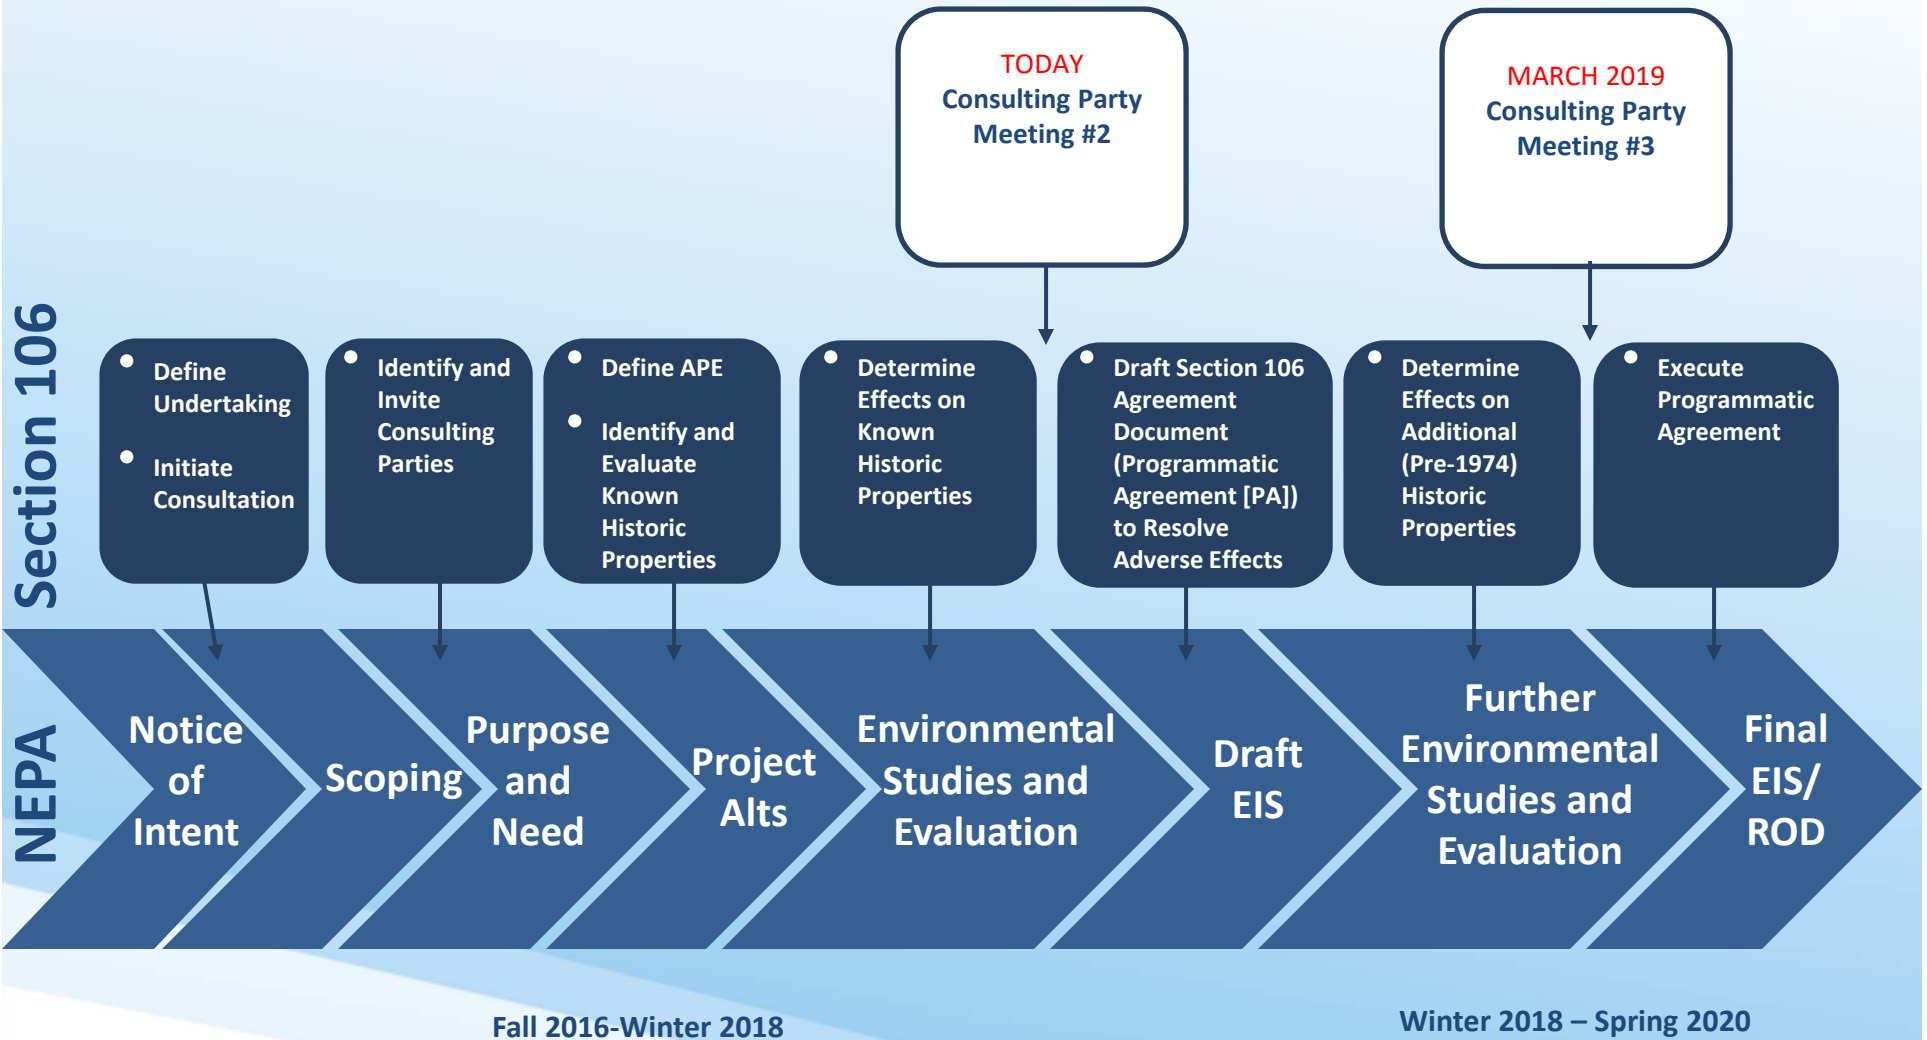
TODAY
Consulting Party
Meeting #2

MARCH 2019
Consulting Party
Meeting #3

Section 106

- Define Undertaking
- Initiate Consultation

- Identify and Invite Consulting Parties

- Define APE
- Identify and Evaluate Known Historic Properties

- Determine Effects on Known Historic Properties

- Draft Section 106 Agreement Document (Programmatic Agreement [PA]) to Resolve Adverse Effects

- Determine Effects on Additional (Pre-1974) Historic Properties

- Execute Programmatic Agreement

NEPA

Notice of Intent

Scoping

Purpose and Need

Project Alts

Environmental Studies and Evaluation

Draft EIS

Further Environmental Studies and Evaluation

Final EIS/ ROD

Fall 2016-Winter 2018

Winter 2018 – Spring 2020